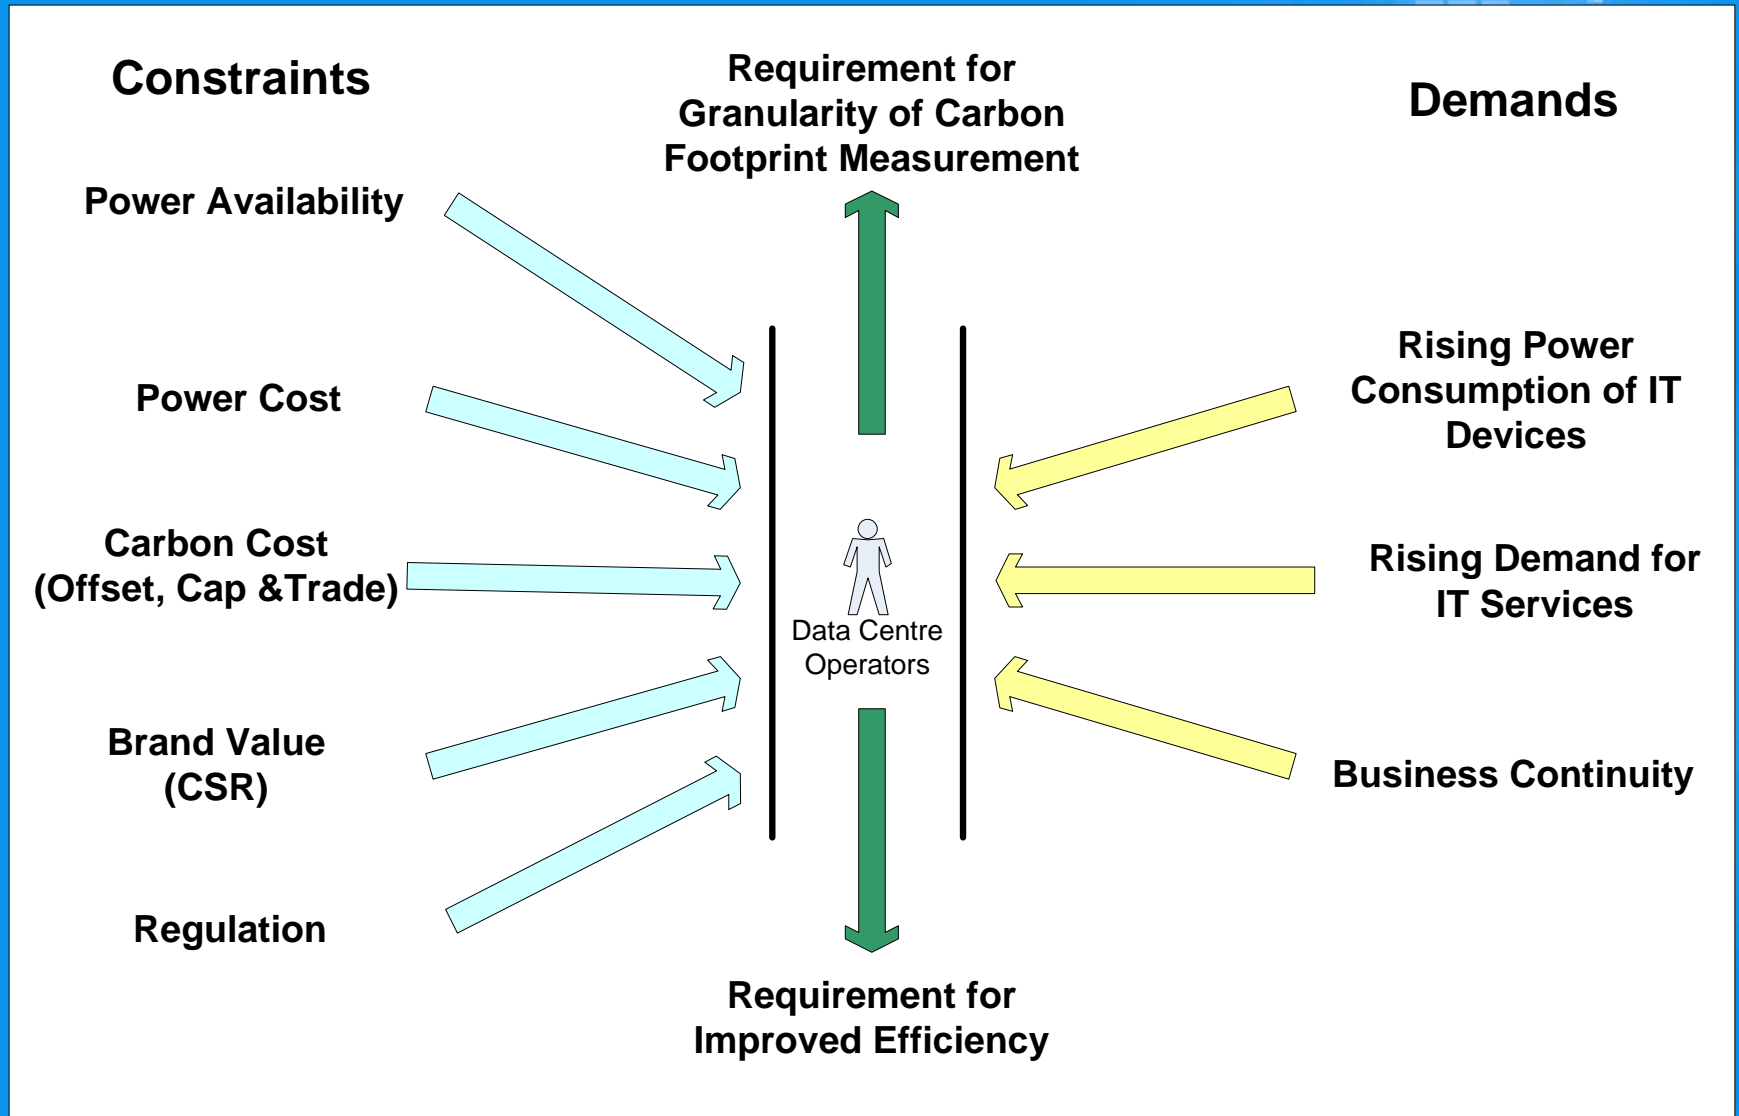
Constraints

Requirement for Granularity of Carbon Footprint Measurement

Demands

Power Availability

Power Cost

Carbon Cost (Offset, Cap &Trade)

Brand Value (CSR)

Regulation

Data Centre Operators

Rising Power Consumption of IT Devices

Rising Demand for IT Services

Business Continuity

Requirement for Improved Efficiency